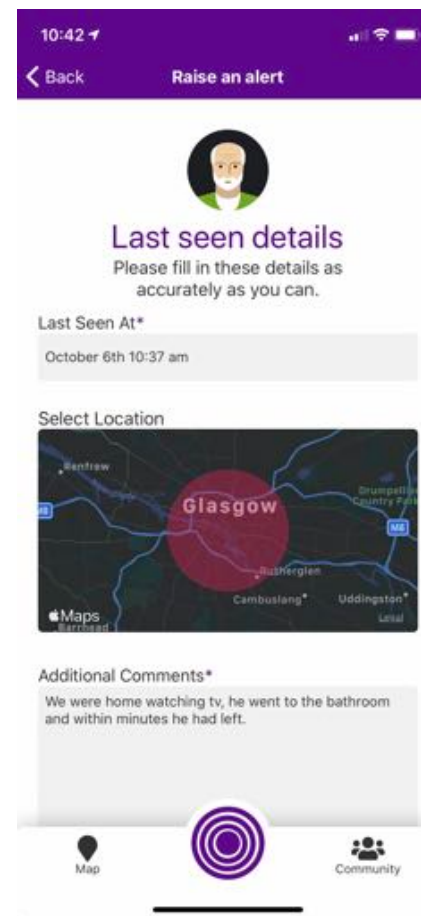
10:42

Back

Raise an alert

Last seen details

Please fill in these details as accurately as you can.

Last Seen At*

October 6th 10:37 am

Select Location

Renfrew

M8

Glasgow

Drumpellier Country Park

M8

Rutherglen

Cambuslang

Uddingston

Maps

Barrhead

Legal

Additional Comments*

We were home watching tv, he went to the bathroom and within minutes he had left.

Map

Community